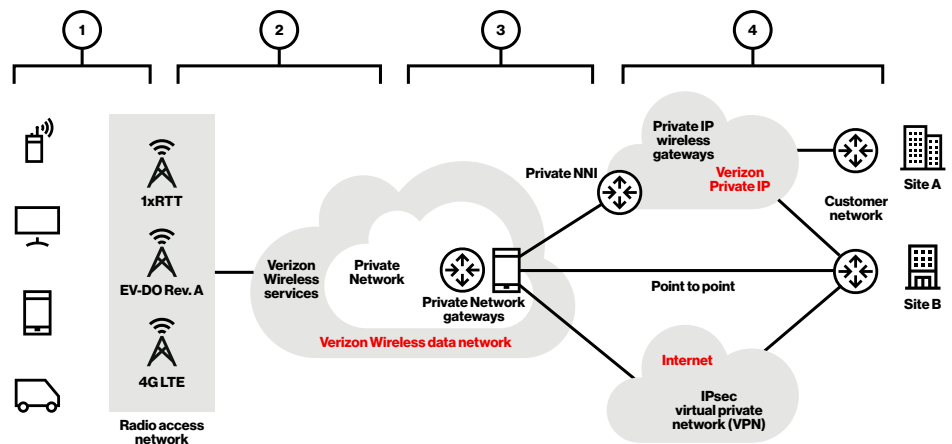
1

2

3

4

1xRTT

EV-DO Rev. A

4G LTE

Radio access network

Verizon Wireless services

Private Network

Private Network gateways

Verizon Wireless data network

Private NNI

Private IP wireless gateways

Verizon Private IP

Customer network

Site A

Point to point

Site B

Internet

IPsec virtual private network (VPN)